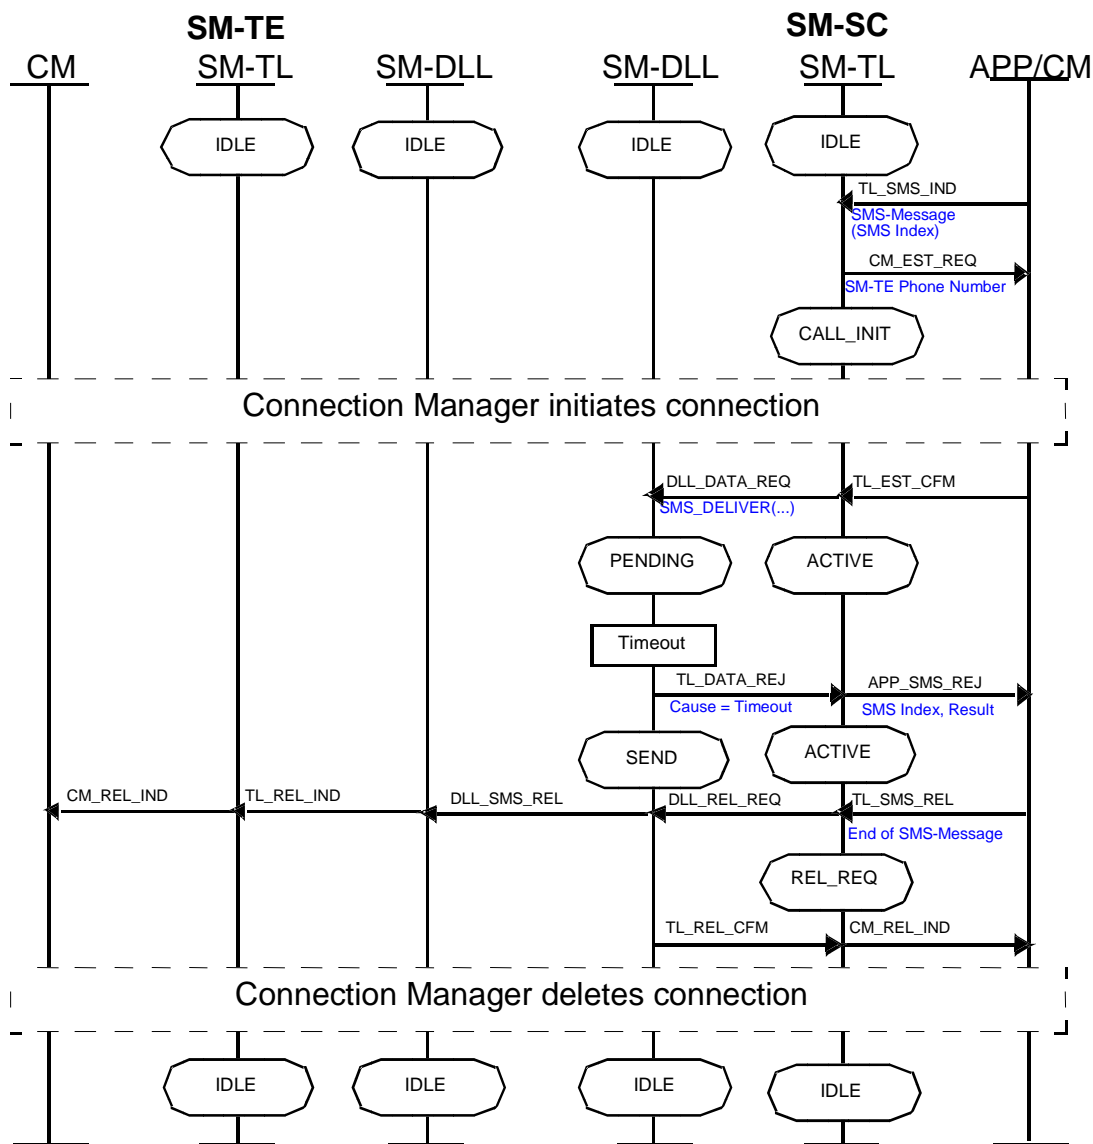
SM-TE

SM-SC

CM

SM-TL

SM-DLL

SM-DLL

SM-TL

APP/CM

IDLE

IDLE

IDLE

IDLE

TL_SMS_IND

SMS-Message (SMS Index)

CM_EST_REQ

SM-TE Phone Number

CALL_INIT

Connection Manager initiates connection

DLL_DATA_REQ

TL_EST_CFM

SMS_DELIVER(...)

PENDING

ACTIVE

Timeout

TL_DATA_REJ

APP_SMS_REJ

Cause = Timeout

SMS Index, Result

SEND

ACTIVE

CM_REL_IND

TL_REL_IND

DLL_SMS_REL

DLL_REL_REQ

TL_SMS_REL

End of SMS-Message

REL_REQ

TL_REL_CFM

CM_REL_IND

Connection Manager deletes connection

IDLE

IDLE

IDLE

IDLE